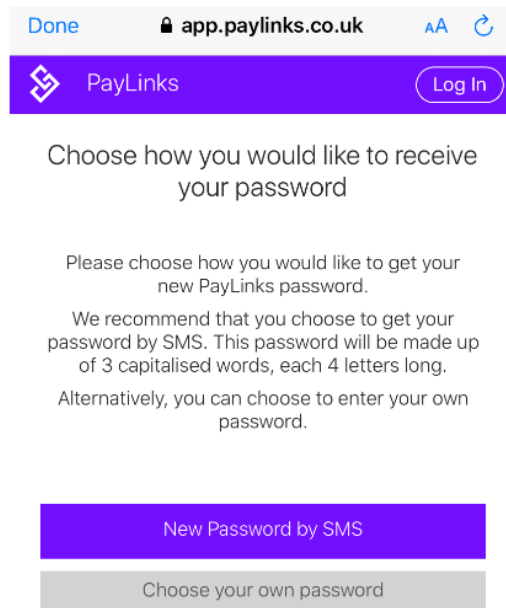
Done app.paylinks.co.uk AA

PayLinks Log In

Choose how you would like to receive your password

Please choose how you would like to get your new PayLinks password.

We recommend that you choose to get your password by SMS. This password will be made up of 3 capitalised words, each 4 letters long.

Alternatively, you can choose to enter your own password.

New Password by SMS

Choose your own password